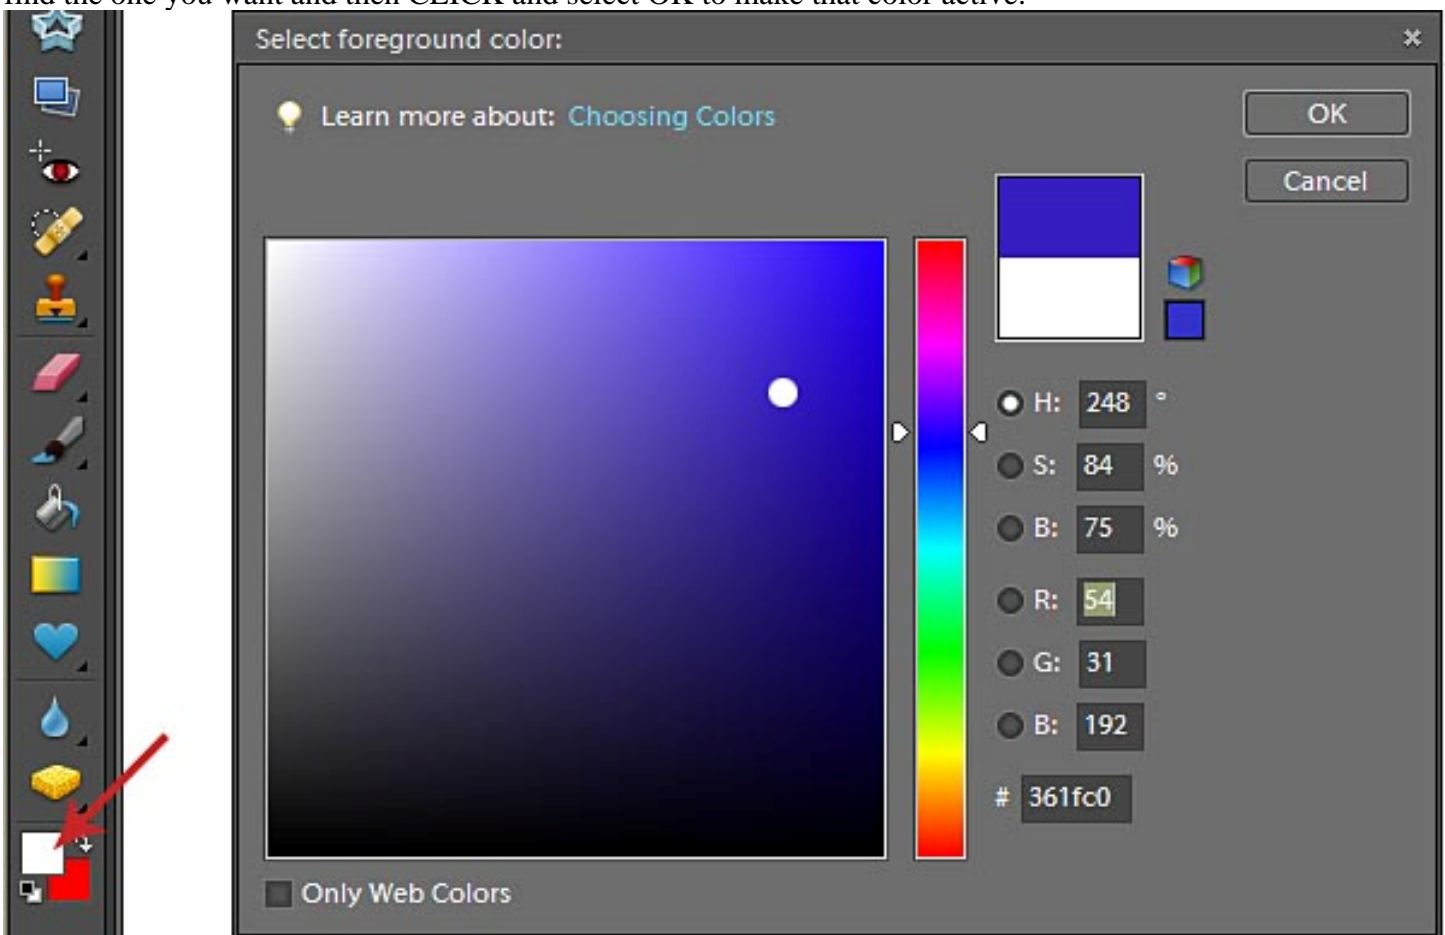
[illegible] the one you want and then CLICK and select OK to make that color active.

Select foreground color:

Learn more about: Choosing Colors

OK

Cancel

H: 248 °

S: 84 %

B: 75 %

R: 54

G: 31

B: 192

# 361fc0

Only Web Colors